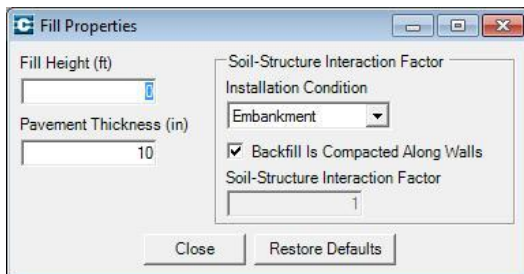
Fill Properties

Fill Height (ft)
0

Pavement Thickness (in)
10

Soil-Structure Interaction Factor

Installation Condition
Embankment

Backfill Is Compacted Along Walls

Soil-Structure Interaction Factor
1

Close

Restore Defaults